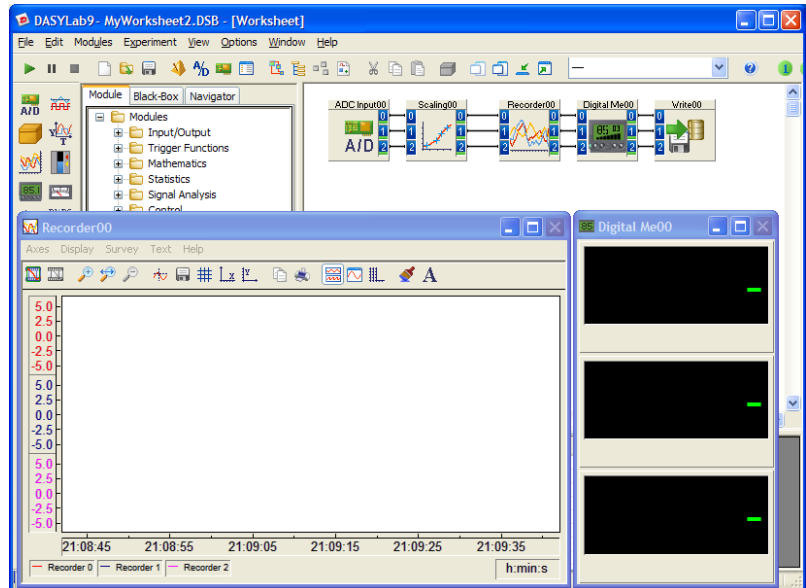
DASYLab9 - MyWorksheet2.DSB - [Worksheet]

File Edit Modules Experiment View Options Window Help

Module Black-Box Navigator

Modules
Input/Output
Trigger Functions
Mathematics
Statistics
Signal Analysis
Control

ADC Input00 Scaling00 Recorder00 Digital Me00 Write00

A/D

Recorder00

Axes Display Survey Text Help

5.0
2.5
0.0
-2.5
-5.0
5.0
2.5
0.0
-2.5
-5.0
5.0
2.5
0.0
-2.5
-5.0

21:08:45 21:08:55 21:09:05 21:09:15 21:09:25 21:09:35

h:min:s

Recorder 0 Recorder 1 Recorder 2

Digital Me00